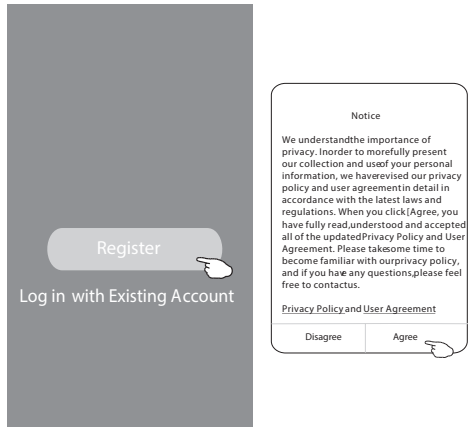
Register

Log in with Existing Account

Notice

We understandthe importance of privacy. Inorder to morefully present our collection and useof your personal information, we haverevised our privacy policy and user agreementin detail in accordance with the latest laws and regulations. When you click[Agree, you have fully read,understood and accepted all of the updatedPrivacy Policy and User Agreement. Please takesome time to become familiar with ourprivacy policy, and if you have any questions,please feel free to contactus.

Privacy Policy and User Agreement

Disagree

Agree